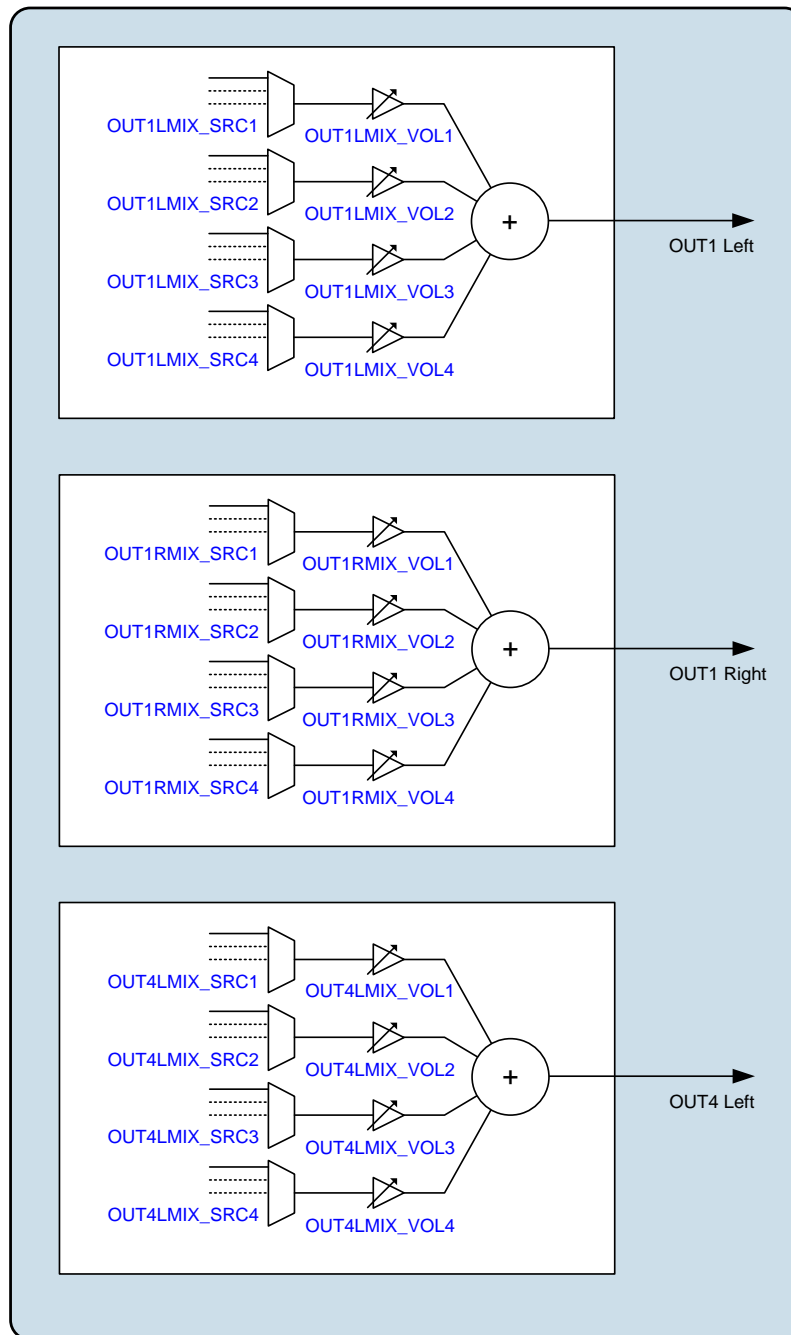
OUT1LMIX_SRC1
OUT1LMIX_VOL1
OUT1LMIX_SRC2
OUT1LMIX_VOL2
+
OUT1 Left
OUT1LMIX_SRC3
OUT1LMIX_VOL3
OUT1LMIX_SRC4
OUT1LMIX_VOL4

OUT1RMIX_SRC1
OUT1RMIX_VOL1
OUT1RMIX_SRC2
OUT1RMIX_VOL2
+
OUT1 Right
OUT1RMIX_SRC3
OUT1RMIX_VOL3
OUT1RMIX_SRC4
OUT1RMIX_VOL4

OUT4LMIX_SRC1
OUT4LMIX_VOL1
OUT4LMIX_SRC2
OUT4LMIX_VOL2
+
OUT4 Left
OUT4LMIX_SRC3
OUT4LMIX_VOL3
OUT4LMIX_SRC4
OUT4LMIX_VOL4